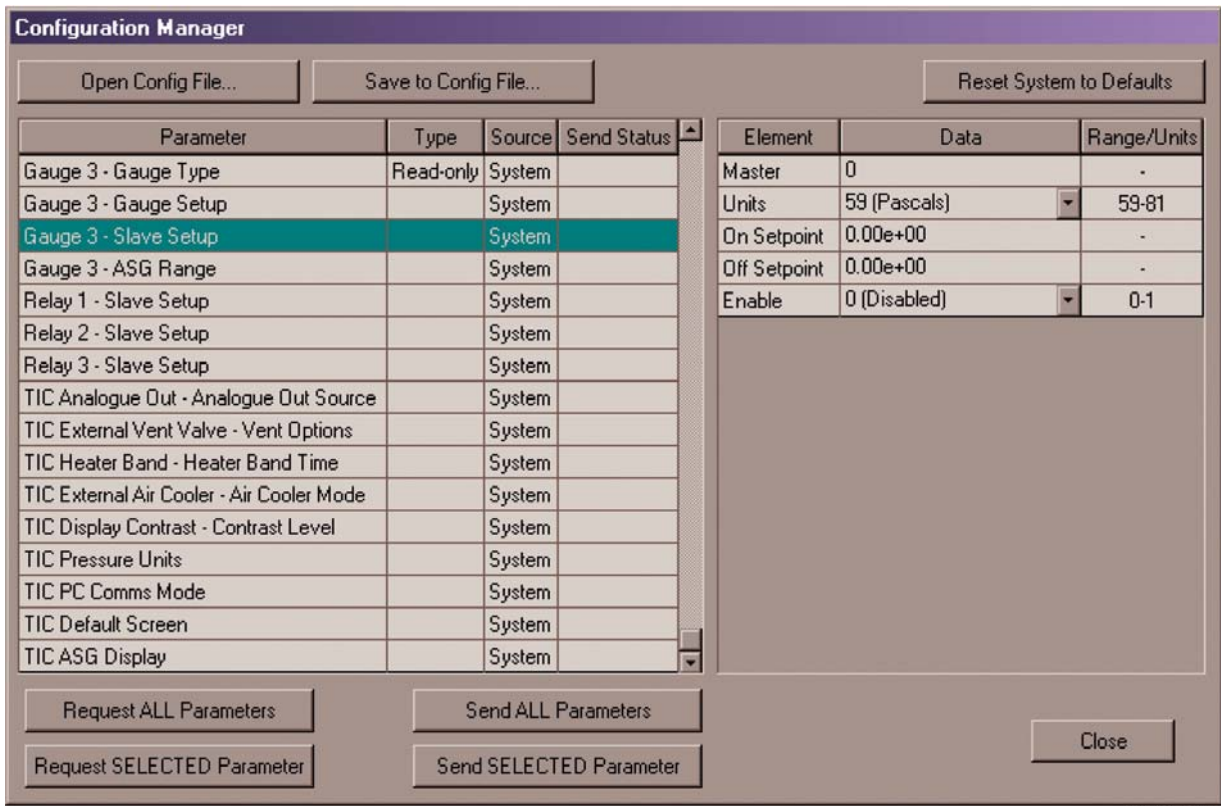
Configuration Manager

Open Config File...

Save to Config File...

Reset System to Defaults

| Parameter | Type | Source | Send Status |
|---|---|---|---|
| Gauge 3 - Gauge Type | Read-only | System | |
| Gauge 3 - Gauge Setup | | System | |
| Gauge 3 - Slave Setup | | System | |
| Gauge 3 - ASG Range | | System | |
| Relay 1 - Slave Setup | | System | |
| Relay 2 - Slave Setup | | System | |
| Relay 3 - Slave Setup | | System | |
| TIC Analogue Out - Analogue Out Source | | System | |
| TIC External Vent Valve - Vent Options | | System | |
| TIC Heater Band - Heater Band Time | | System | |
| TIC External Air Cooler - Air Cooler Mode | | System | |
| TIC Display Contrast - Contrast Level | | System | |
| TIC Pressure Units | | System | |
| TIC PC Comms Mode | | System | |
| TIC Default Screen | | System | |
| TIC ASG Display | | System | |

| Element | Data | Range/Units |
|---|---|---|
| Master | 0 | - |
| Units | 59 (Pascals) | 59-81 |
| On Setpoint | 0.00e+00 | - |
| Off Setpoint | 0.00e+00 | - |
| Enable | 0 (Disabled) | 0-1 |

Request ALL Parameters

Send ALL Parameters

Request SELECTED Parameter

Send SELECTED Parameter

Close